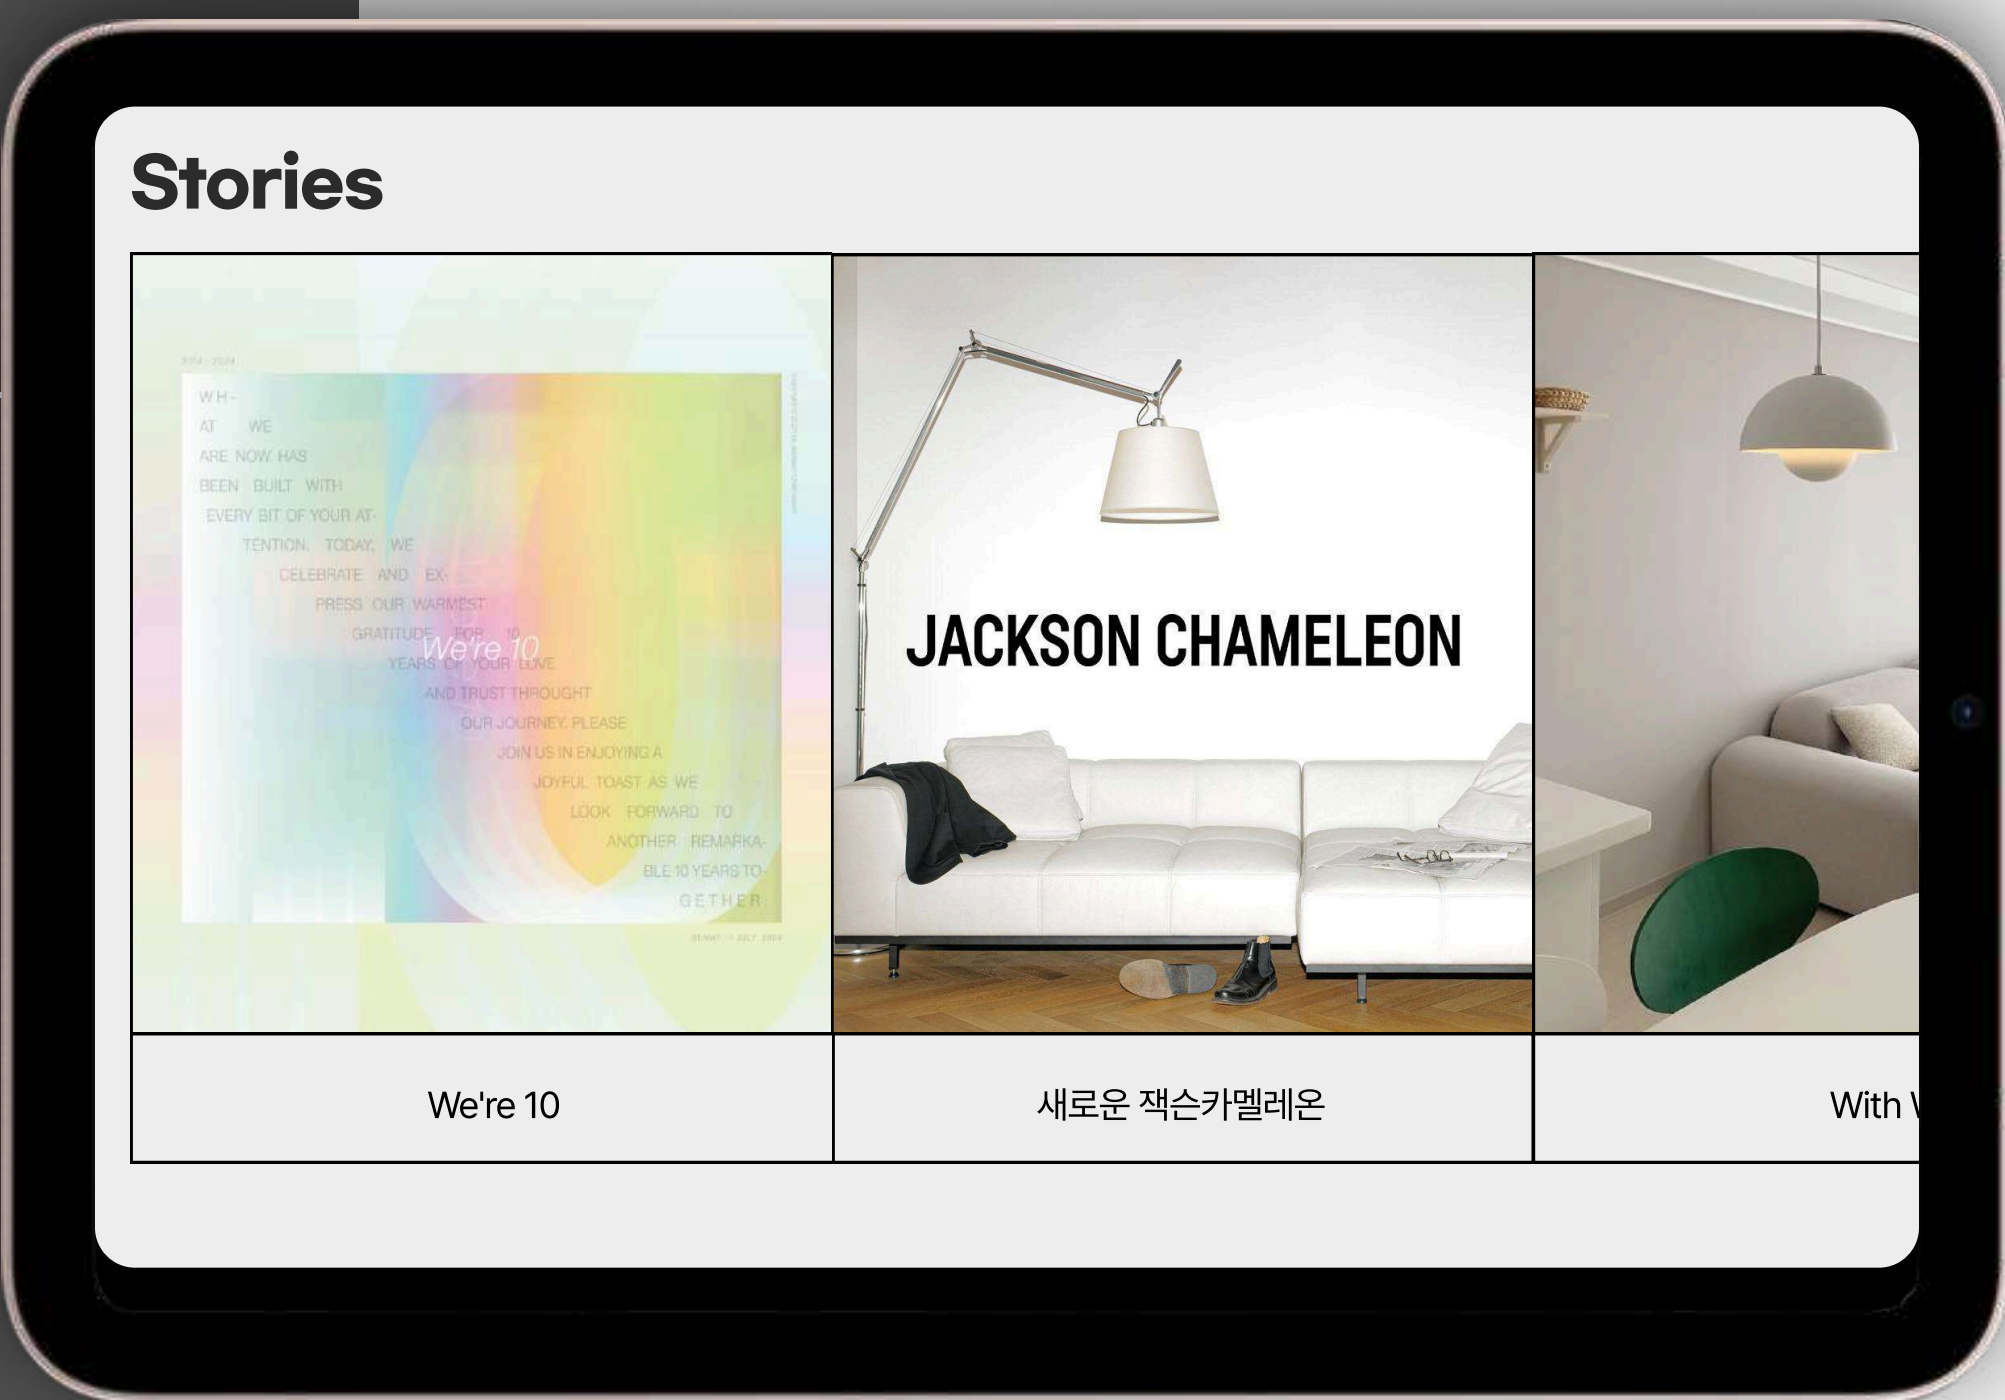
Stories

2014 - 2024

WH-
AT WE
ARE NOW HAS
BEEN BUILT WITH
EVERY BIT OF YOUR AT-
TENTION. TODAY, WE
CELEBRATE AND EX-
PRESS OUR WARMEST
GRATITUDE FOR 10
YEARS OF YOUR LOVE
AND TRUST THROUGHT
OUR JOURNEY. PLEASE
JOIN US IN ENJOYING A
JOYFUL TOAST AS WE
LOOK FORWARD TO
ANOTHER REMARKA-
BLE 10 YEARS TO-
GETHER

We're 10

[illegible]

JACKSON CHAMELEON

We're 10

새로운 잭슨카멜레온

With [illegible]